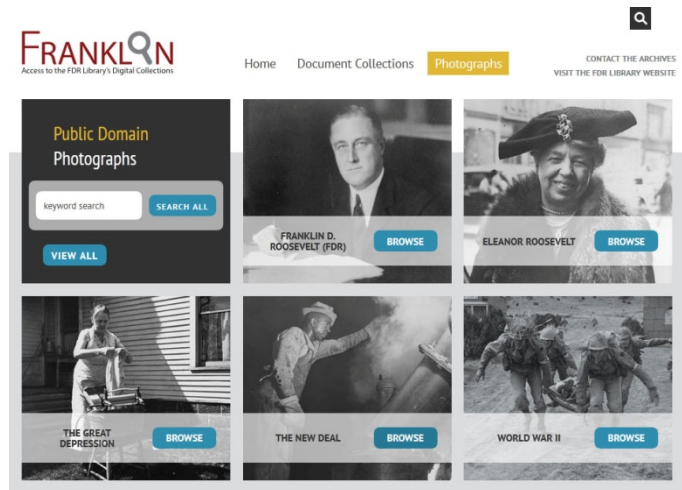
FRANKLIN
Access to the FDR Library's Digital Collections

Home
Document Collections
Photographs

CONTACT THE ARCHIVES
VISIT THE FDR LIBRARY WEBSITE

Public Domain
Photographs

keyword search
SEARCH ALL

VIEW ALL

FRANKLIN D. ROOSEVELT (FDR)
BROWSE

ELEANOR ROOSEVELT
BROWSE

THE GREAT DEPRESSION
BROWSE

THE NEW DEAL
BROWSE

WORLD WAR II
BROWSE